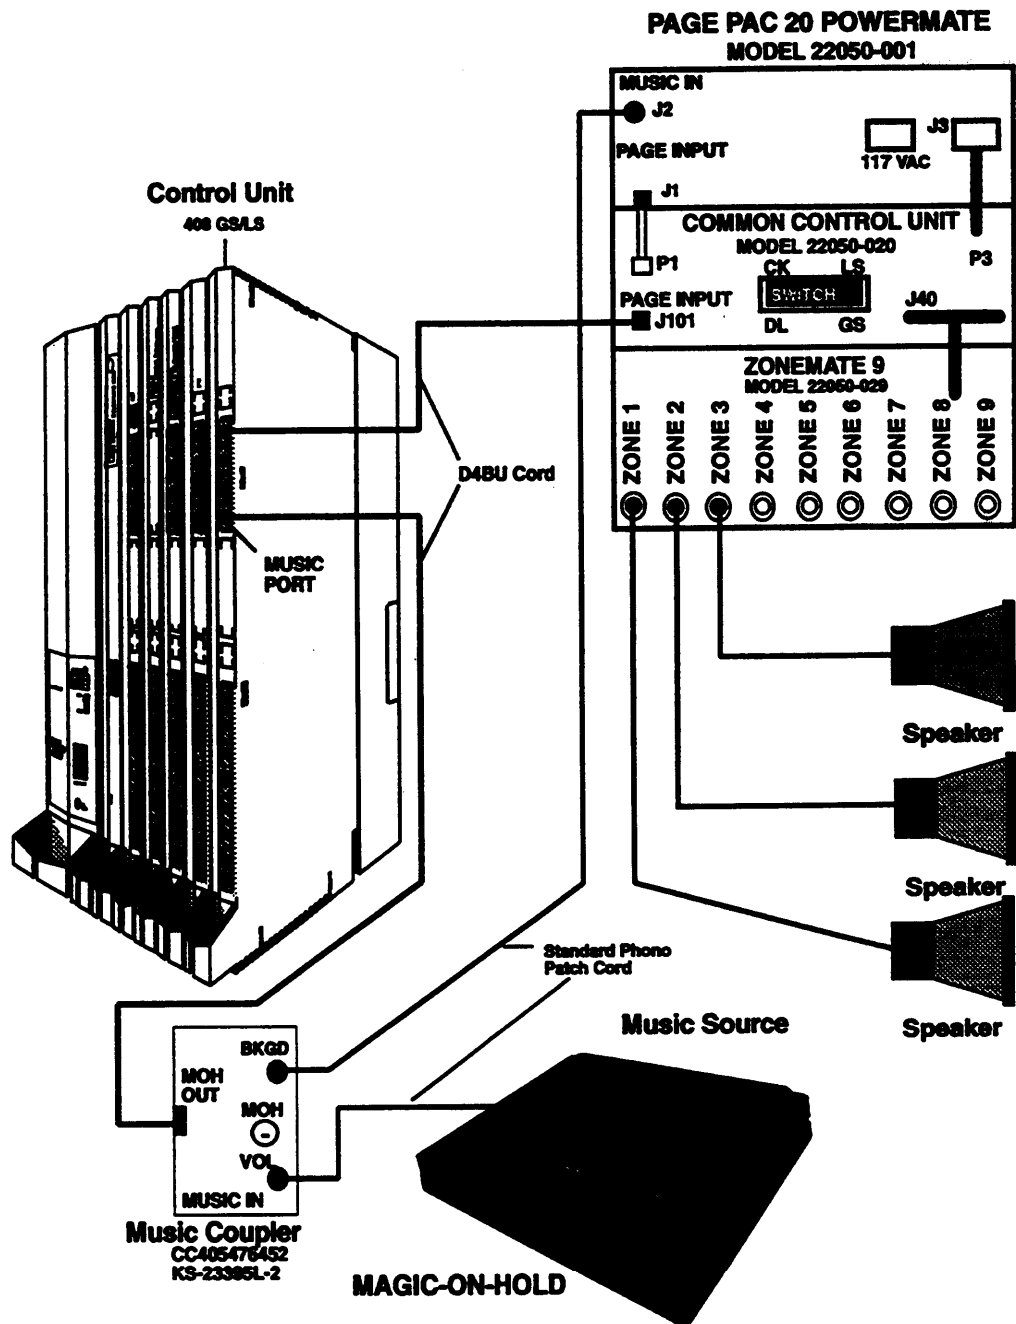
PAGE PAC 20 POWERMATE
MODEL 22050-001

MUSIC IN
J2
PAGE INPUT
117 VAC
J3
J1
COMMON CONTROL UNIT
MODEL 22050-020
P1
P3
CK
LS
SWITCH
DL
GS
PAGE INPUT
J101
J40
ZONEMATE 9
MODEL 22050-029
ZONE 1
ZONE 2
ZONE 3
ZONE 4
ZONE 5
ZONE 6
ZONE 7
ZONE 8
ZONE 9

Control Unit
408 GS/LS

D4BU Cord

MUSIC PORT

Speaker

Speaker

Speaker

Standard Phono Patch Cord

Music Source

BKGD
MOH OUT
MOH
VOL
MUSIC IN
Music Coupler
CC405476452
KS-23395L-2

MAGIC-ON-HOLD